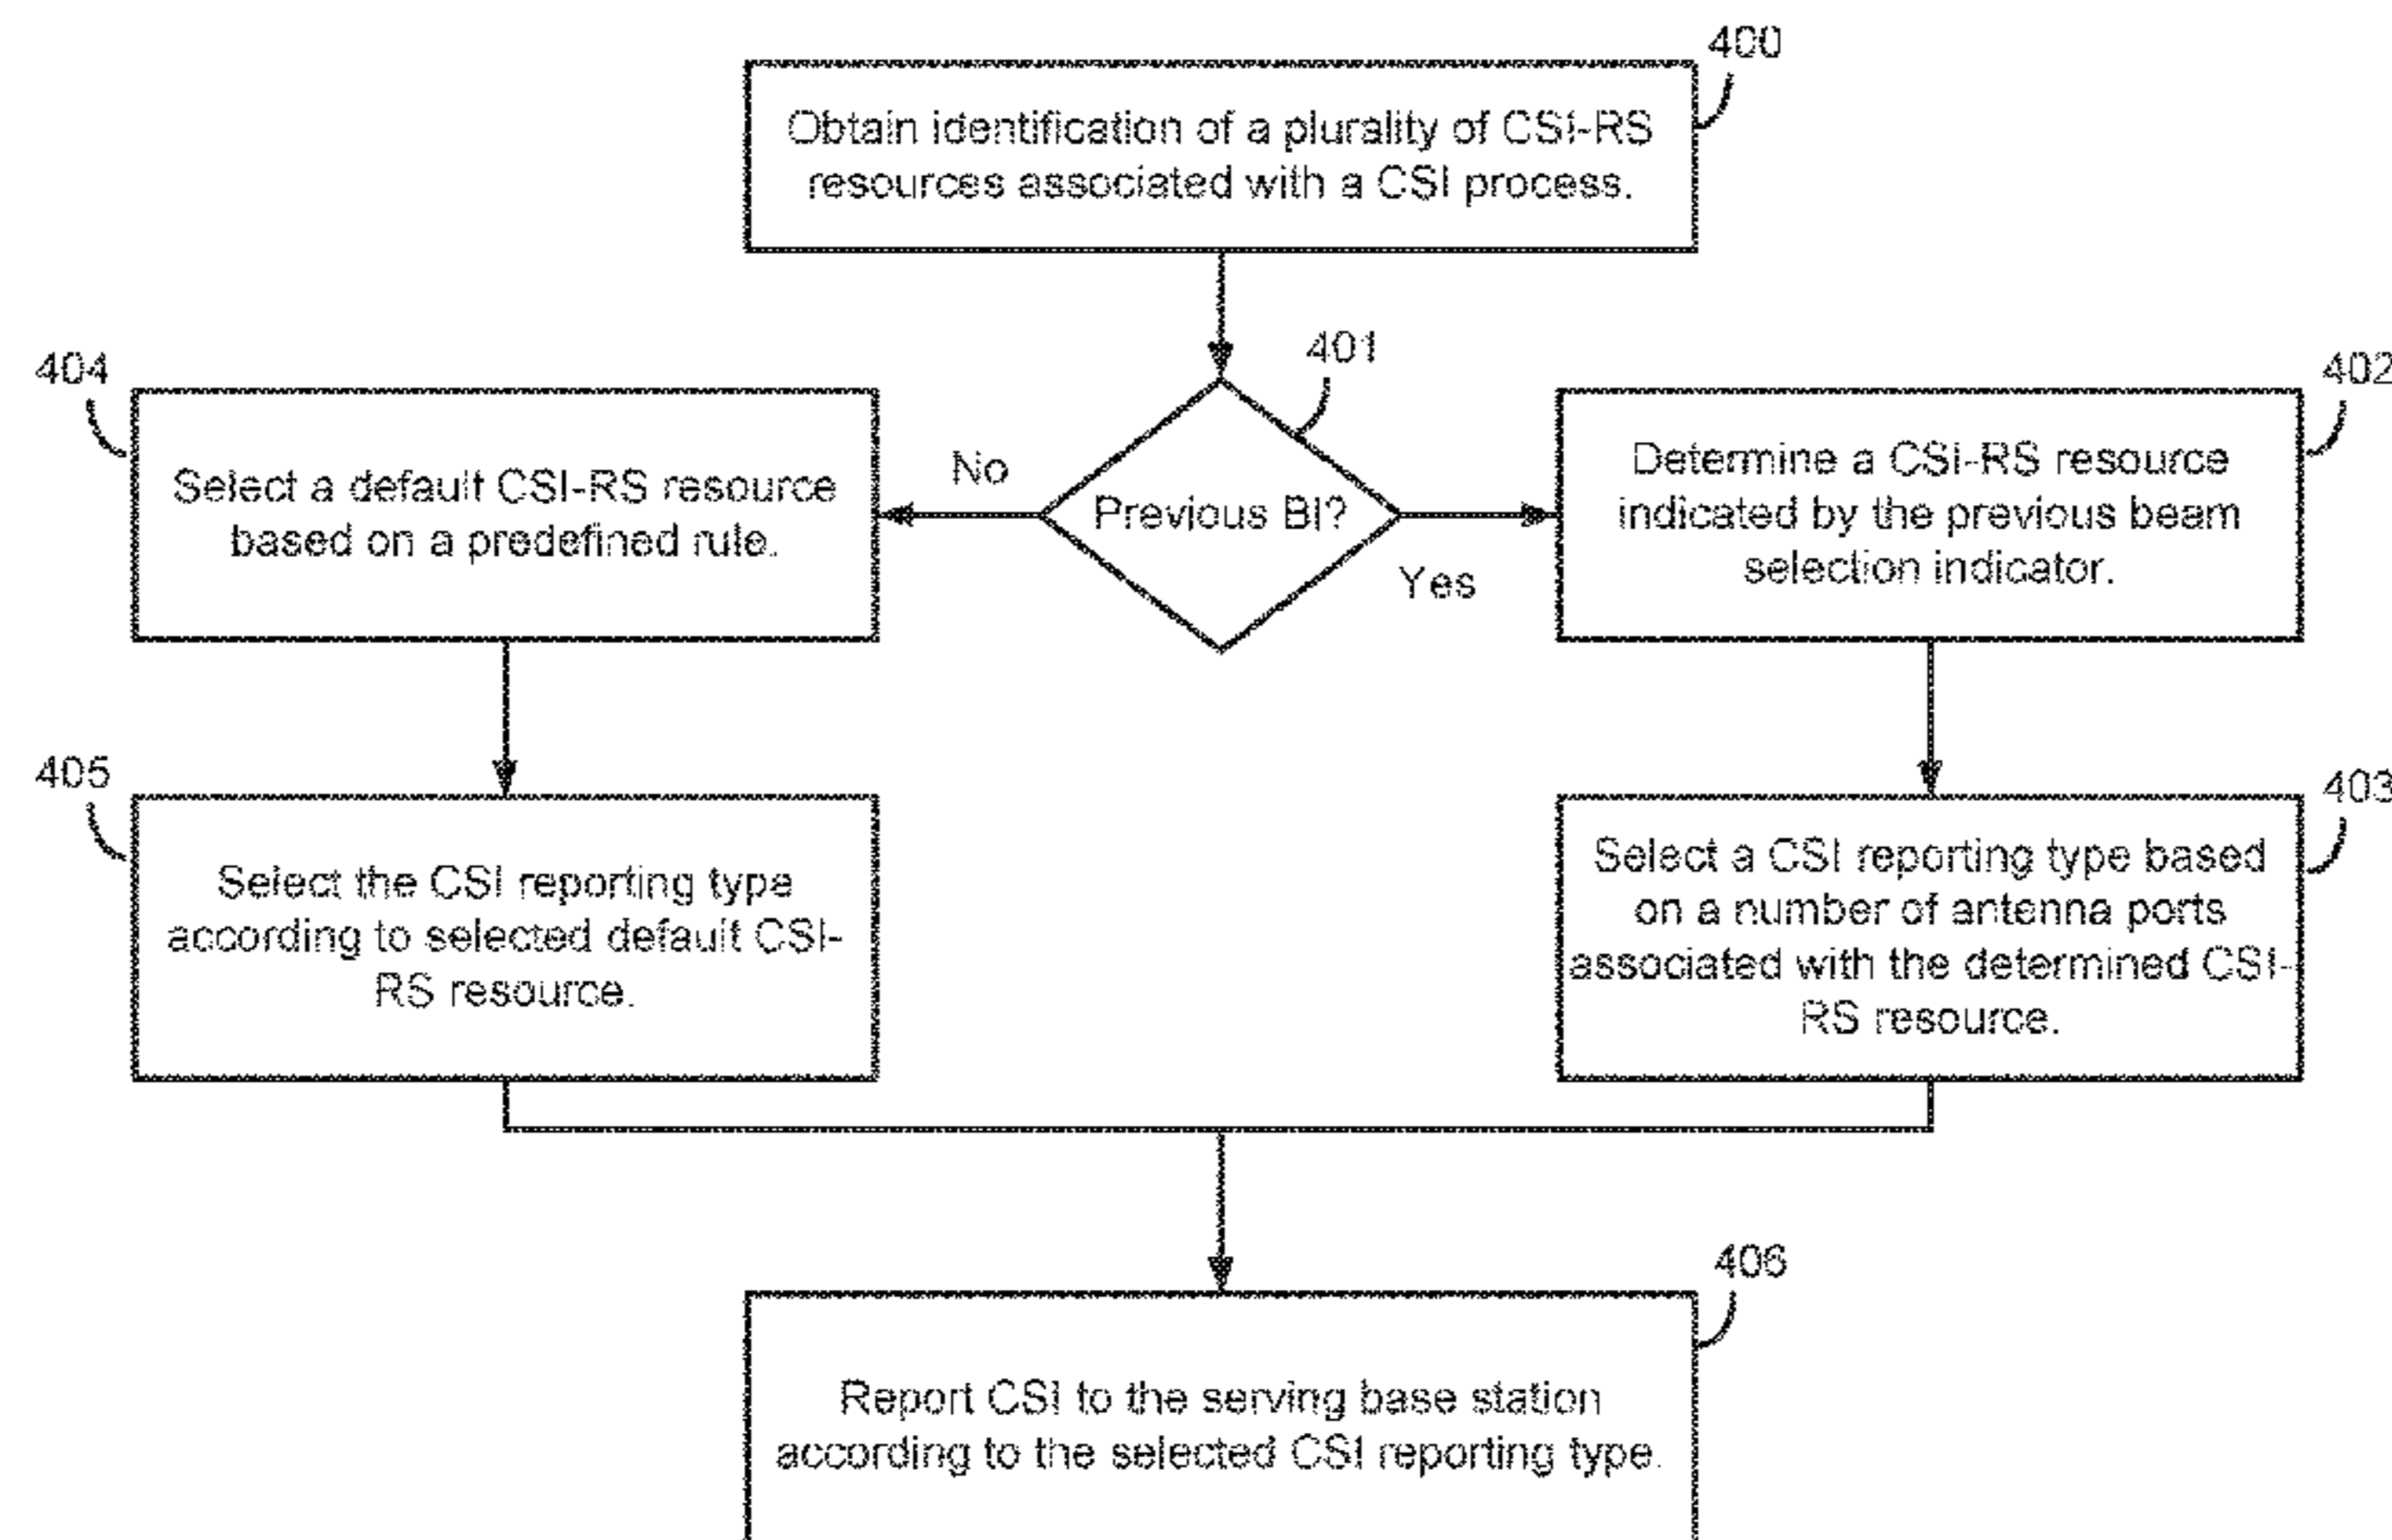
400

Obtain identification of a plurality of CSI-RS resources associated with a CSI process.

401

Previous BI?

No

Yes

404

Select a default CSI-RS resource based on a predefined rule.

402

Determine a CSI-RS resource indicated by the previous beam selection indicator.

405

Select the CSI reporting type according to selected default CSI-RS resource.

403

Select a CSI reporting type based on a number of antenna ports associated with the determined CSI-RS resource.

406

Report CSI to the serving base station according to the selected CSI reporting type.